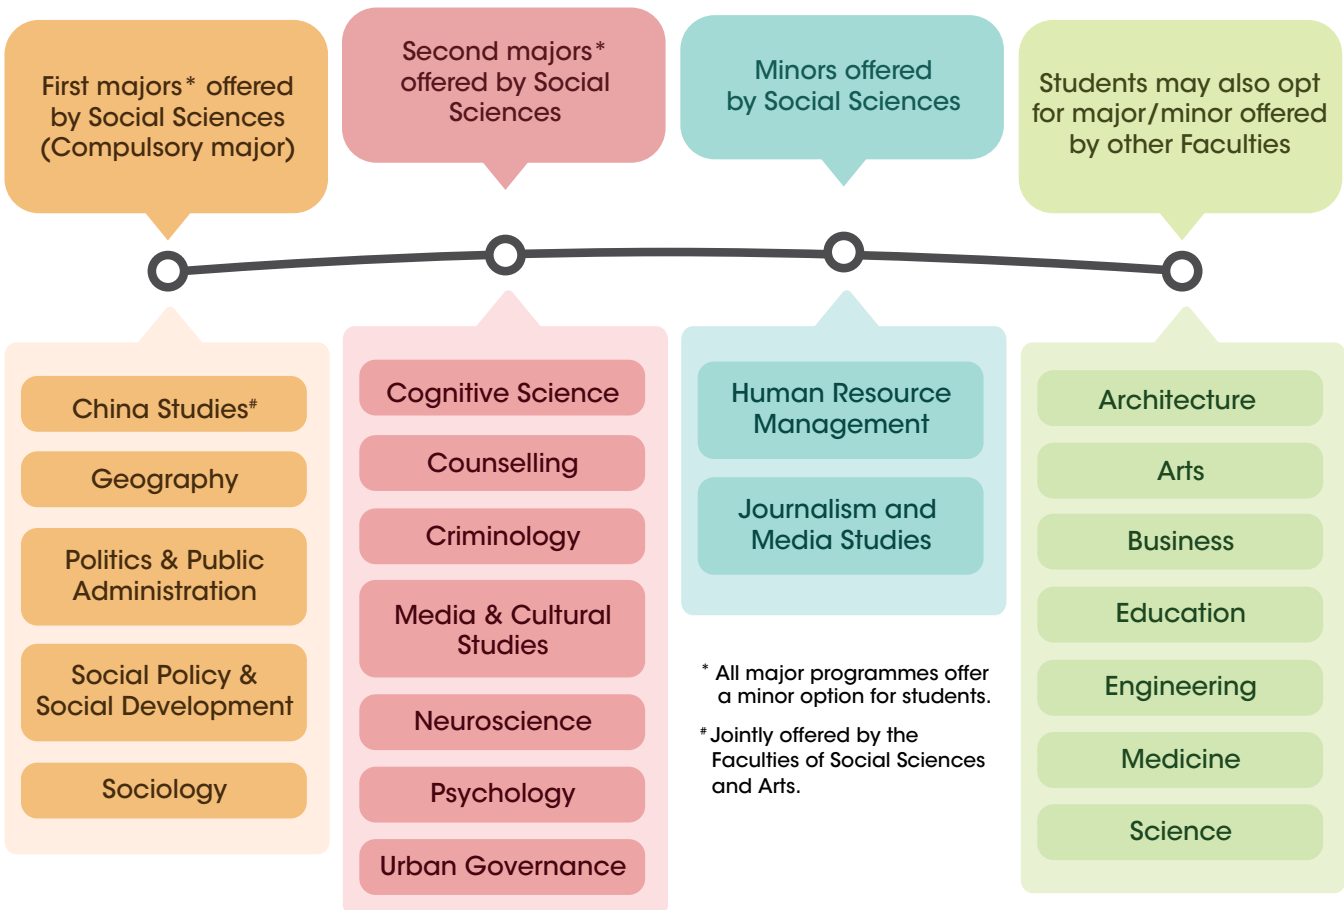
First majors* offered by Social Sciences (Compulsory major)

Second majors* offered by Social Sciences

Minors offered by Social Sciences

Students may also opt for major/minor offered by other Faculties

China Studies#

Geography

Politics & Public Administration

Social Policy & Social Development

Sociology

Cognitive Science

Counselling

Criminology

Media & Cultural Studies

Neuroscience

Psychology

Urban Governance

Human Resource Management

Journalism and Media Studies

* All major programmes offer a minor option for students.

# Jointly offered by the Faculties of Social Sciences and Arts.

Architecture

Arts

Business

Education

Engineering

Medicine

Science